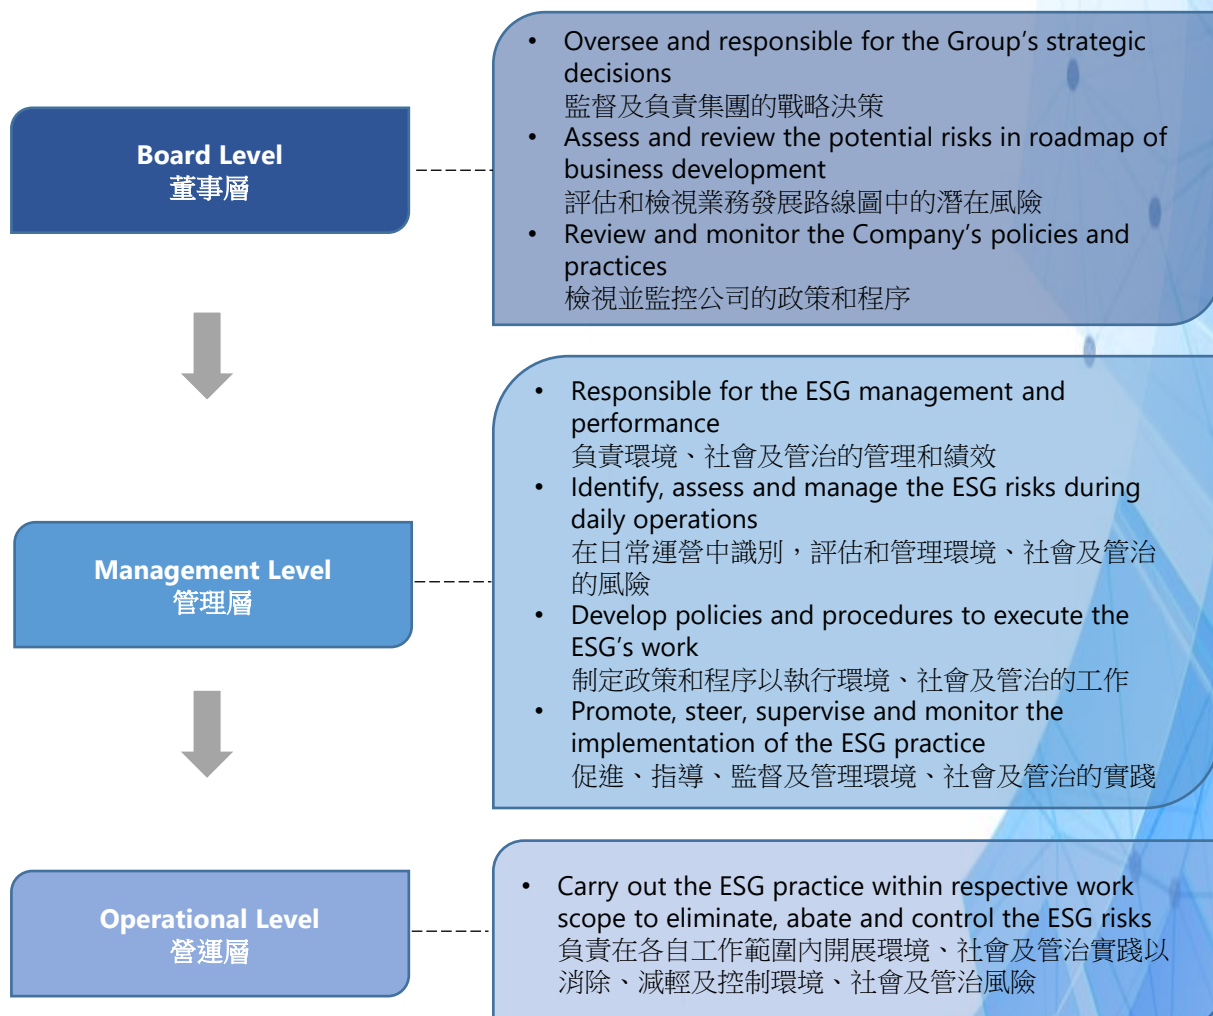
Board Level
董事層

• Oversee and responsible for the Group's strategic decisions
監督及負責集團的戰略決策
• Assess and review the potential risks in roadmap of business development
評估和檢視業務發展路線圖中的潛在風險
• Review and monitor the Company's policies and practices
檢視並監控公司的政策和程序

Management Level
管理層

• Responsible for the ESG management and performance
負責環境、社會及管治的管理和績效
• Identify, assess and manage the ESG risks during daily operations
在日常運營中識別，評估和管理環境、社會及管治的風險
• Develop policies and procedures to execute the ESG's work
制定政策和程序以執行環境、社會及管治的工作
• Promote, steer, supervise and monitor the implementation of the ESG practice
促進、指導、監督及管理環境、社會及管治的實踐

Operational Level
營運層

• Carry out the ESG practice within respective work scope to eliminate, abate and control the ESG risks
負責在各自工作範圍內開展環境、社會及管治實踐以消除、減輕及控制環境、社會及管治風險